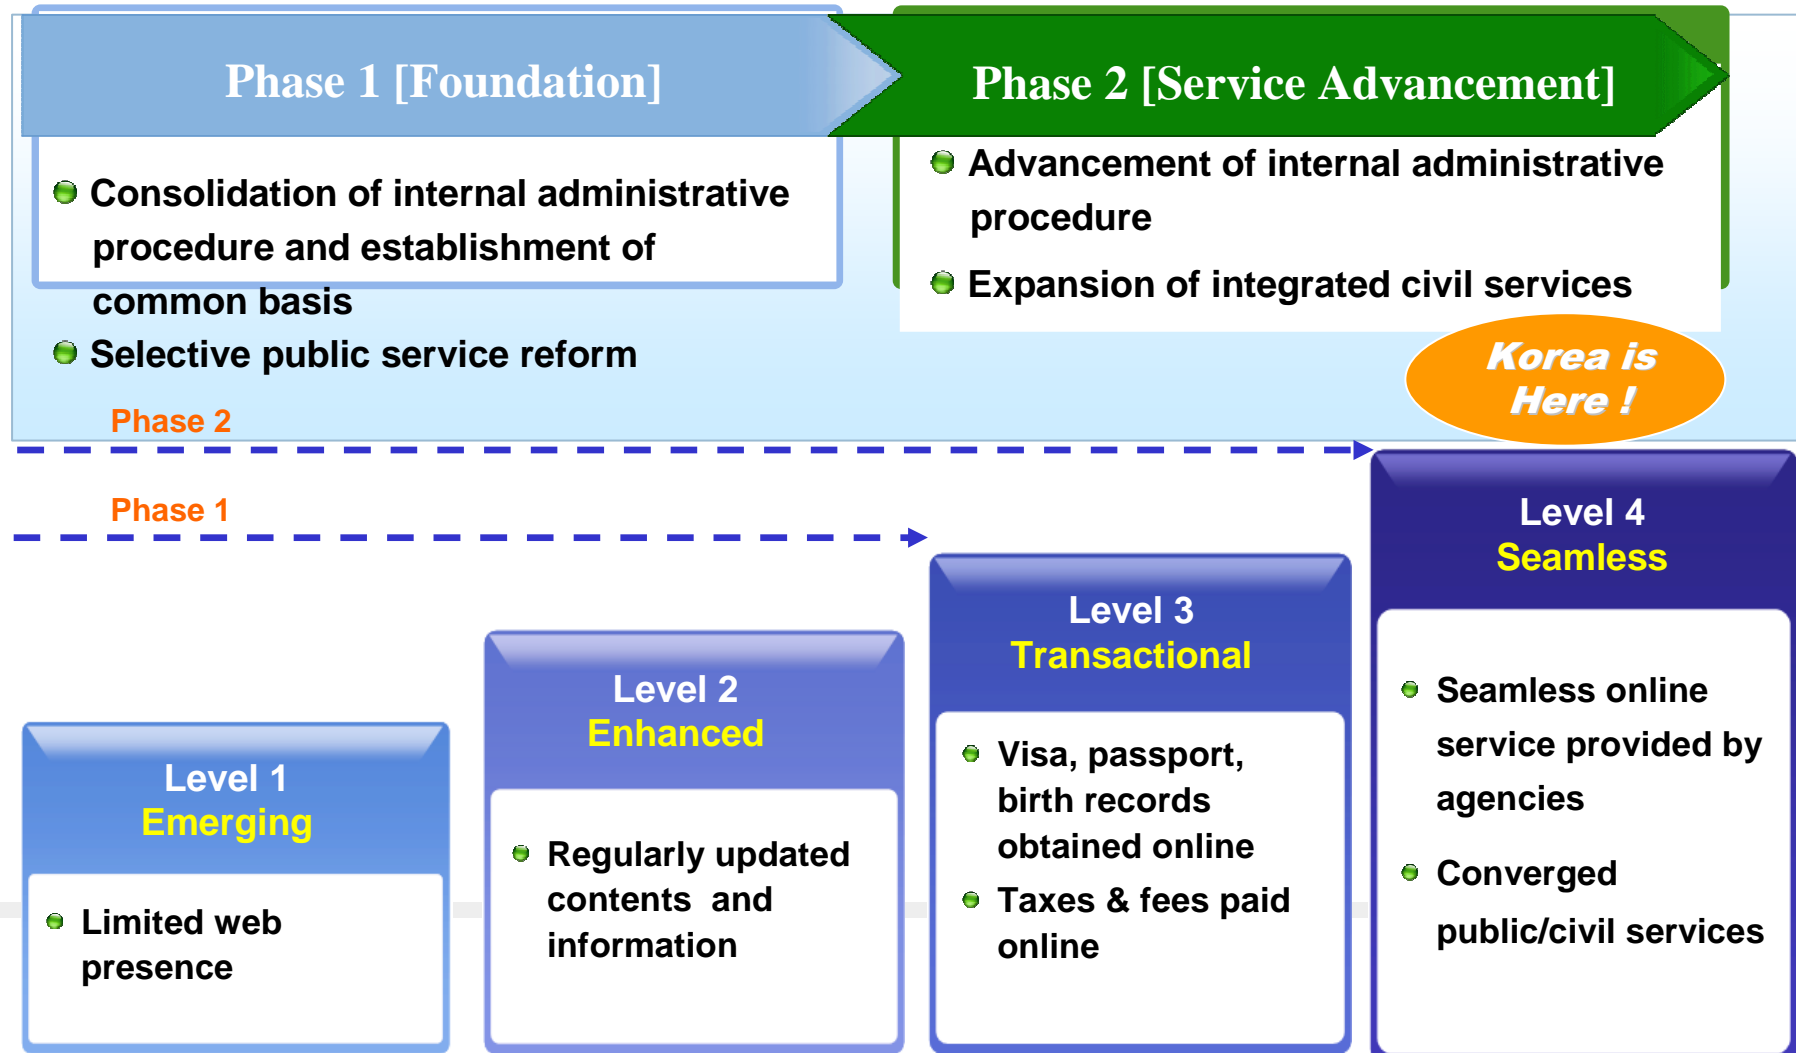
Phase 1 [Foundation]

Consolidation of internal administrative procedure and establishment of common basis

Selective public service reform

Phase 2 [Service Advancement]

Advancement of internal administrative procedure

Expansion of integrated civil services

Korea is Here !

Phase 2

Phase 1

Level 1
Emerging

Limited web presence

Level 2
Enhanced

Regularly updated contents and information

Level 3
Transactional

Visa, passport, birth records obtained online

Taxes & fees paid online

Level 4
Seamless

Seamless online service provided by agencies

Converged public/civil services